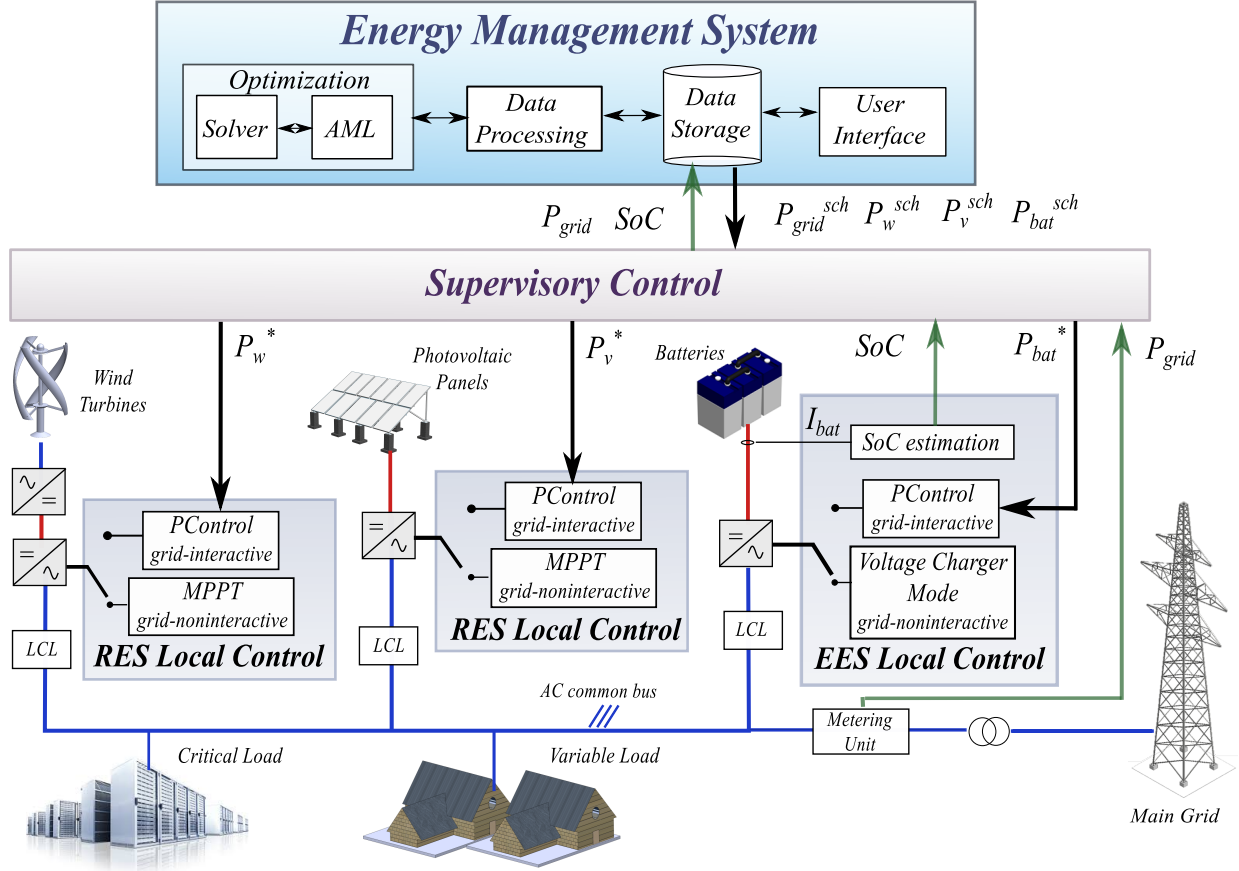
Energy Management System

Optimization

Solver

AML

Data Processing

Data Storage

User Interface

$P_{grid}$ $SoC$

$P_{grid}^{sch}$ $P_{w}^{sch}$ $P_{v}^{sch}$ $P_{bat}^{sch}$

Supervisory Control

$P_{w}^{*}$

Wind Turbines

Photovoltaic Panels

$P_{v}^{*}$

Batteries

$SoC$

$P_{bat}^{*}$

$P_{grid}$

$I_{bat}$

SoC estimation

PControl grid-interactive

MPPT grid-noninteractive

RES Local Control

LCL

PControl grid-interactive

MPPT grid-noninteractive

RES Local Control

LCL

PControl grid-interactive

Voltage Charger Mode grid-noninteractive

EES Local Control

LCL

AC common bus

Metering Unit

Critical Load

Variable Load

Main Grid